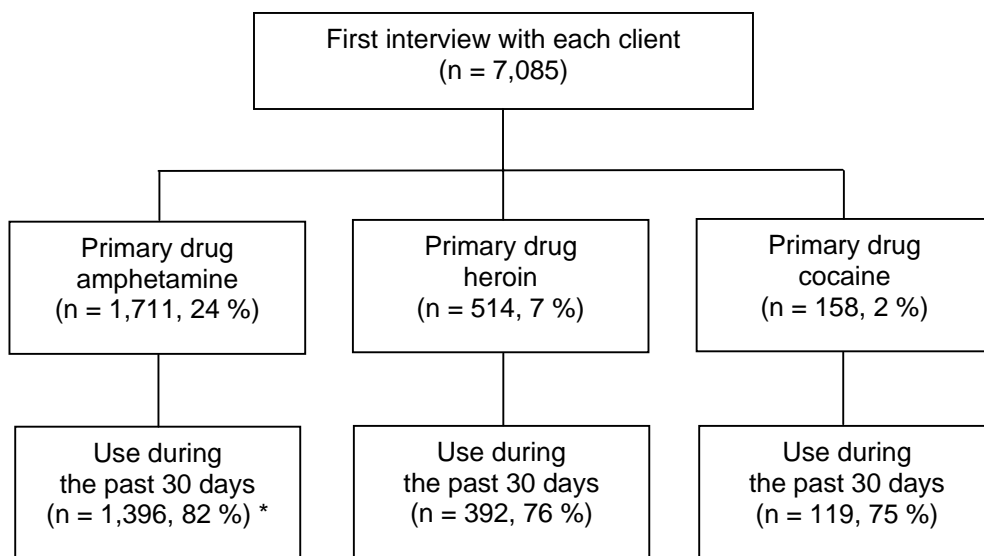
First interview with each client
(n = 7,085)

Primary drug
amphetamine
(n = 1,711, 24 %)

Primary drug
heroin
(n = 514, 7 %)

Primary drug
cocaine
(n = 158, 2 %)

Use during
the past 30 days
(n = 1,396, 82 %) *

Use during
the past 30 days
(n = 392, 76 %)

Use during
the past 30 days
(n = 119, 75 %)